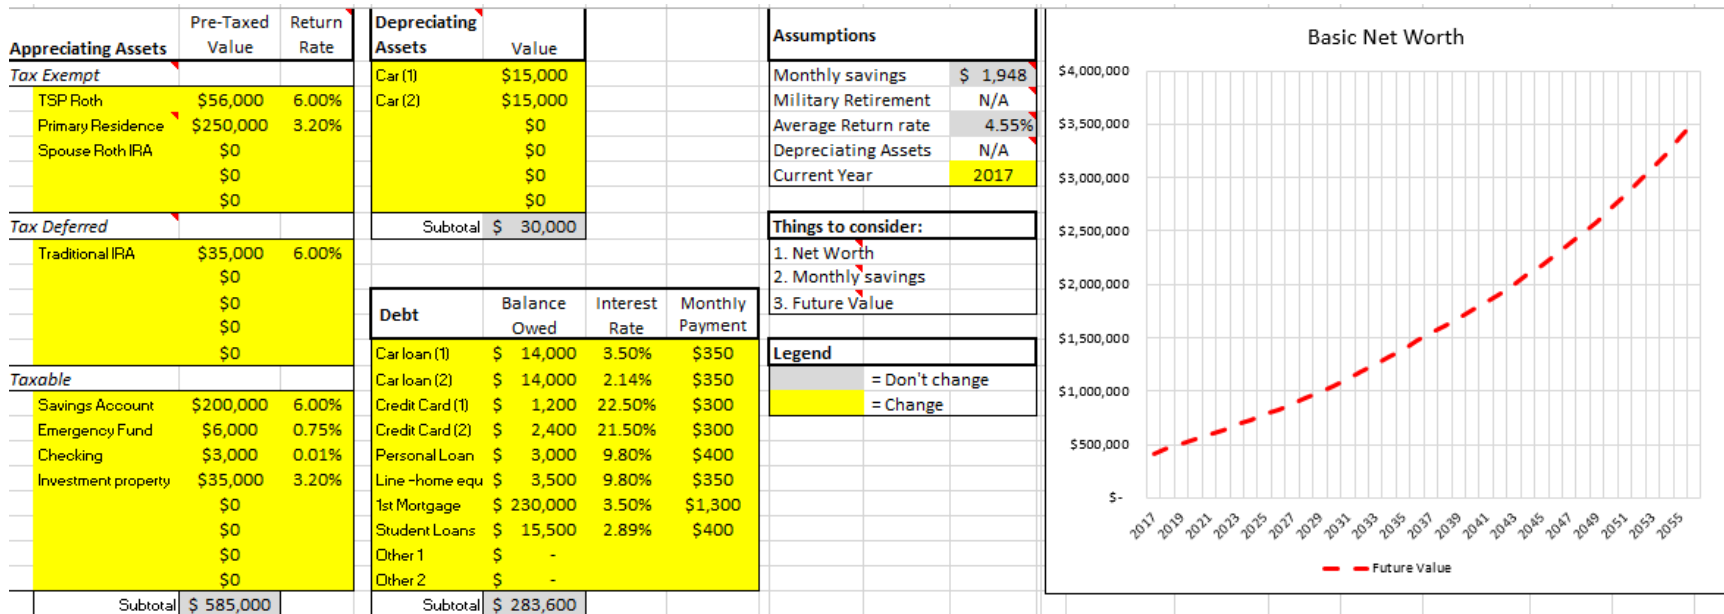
| Appreciating Assets | Pre-Taxed Value | Return Rate |
|---|---|---|
| Tax Exempt | | |
| TSP Roth | $56,000 | 6.00% |
| Primary Residence | $250,000 | 3.20% |
| Spouse Roth IRA | $0 | |
| | $0 | |
| | $0 | |
| Tax Deferred | | |
| Traditional IRA | $35,000 | 6.00% |
| | $0 | |
| | $0 | |
| | $0 | |
| | $0 | |
| Taxable | | |
| Savings Account | $200,000 | 6.00% |
| Emergency Fund | $6,000 | 0.75% |
| Checking | $3,000 | 0.01% |
| Investment property | $35,000 | 3.20% |
| | $0 | |
| | $0 | |
| | $0 | |
| | $0 | |
| Subtotal | $ 585,000 | |

| Depreciating Assets | Value |
|---|---|
| Car (1) | $15,000 |
| Car (2) | $15,000 |
| | $0 |
| | $0 |
| | $0 |
| | $0 |
| Subtotal | $ 30,000 |

| Debt | Balance Owed | Interest Rate | Monthly Payment |
|---|---|---|---|
| Car loan (1) | $ 14,000 | 3.50% | $350 |
| Car loan (2) | $ 14,000 | 2.14% | $350 |
| Credit Card (1) | $ 1,200 | 22.50% | $300 |
| Credit Card (2) | $ 2,400 | 21.50% | $300 |
| Personal Loan | $ 3,000 | 9.80% | $400 |
| Line -home equ | $ 3,500 | 9.80% | $350 |
| 1st Mortgage | $ 230,000 | 3.50% | $1,300 |
| Student Loans | $ 15,500 | 2.89% | $400 |
| Other 1 | $ - | | |
| Other 2 | $ - | | |
| Subtotal | $ 283,600 | | |

| Assumptions | |
|---|---|
| Monthly savings | $ 1,948 |
| Military Retirement | N/A |
| Average Return rate | 4.55% |
| Depreciating Assets | N/A |
| Current Year | 2017 |

Things to consider:
1. Net Worth
2. Monthly savings
3. Future Value

Legend
= Don't change
= Change

Basic Net Worth
$4,000,000
$3,500,000
$3,000,000
$2,500,000
$2,000,000
$1,500,000
$1,000,000
$500,000
$-
2017 2019 2021 2023 2025 2027 2029 2031 2033 2035 2037 2039 2041 2043 2045 2047 2049 2051 2053 2055
Future Value